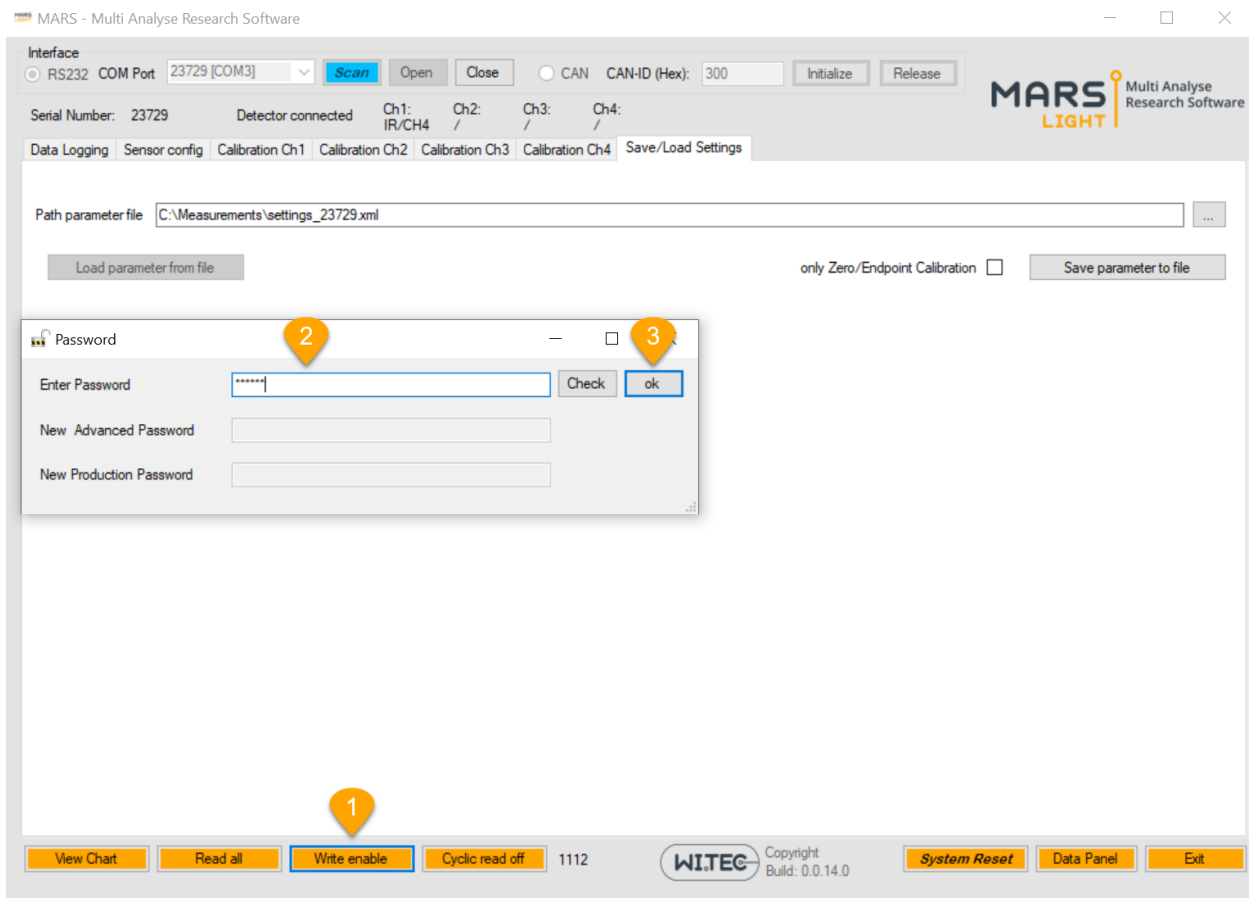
MARS - Multi Analyse Research Software

Interface
RS232 COM Port 23729 [COM3] Scan Open Close CAN CAN-ID (Hex): 300 Initialize Release

MARS LIGHT Multi Analyse Research Software

Serial Number: 23729 Detector connected Ch1: IR/CH4 Ch2: / Ch3: / Ch4: /

Data Logging | Sensor config | Calibration Ch1 | Calibration Ch2 | Calibration Ch3 | Calibration Ch4 | Save/Load Settings

Path parameter file C:\Measurements\settings_23729.xml ...

Load parameter from file

only Zero/Endpoint Calibration

Save parameter to file

Password

2

3

Enter Password ****** Check ok

New Advanced Password

New Production Password

1

View Chart Read all Write enable Cyclic read off 1112 WI.TEC Copyright Build: 0.0.14.0 System Reset Data Panel Exit